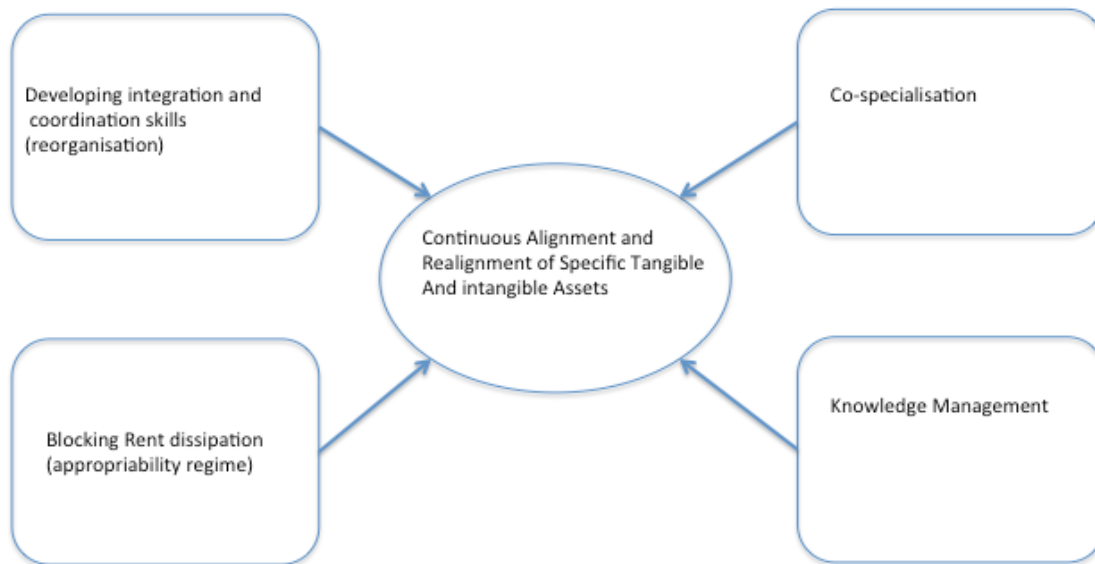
Developing integration and coordination skills (reorganisation)

Co-specialisation

Continuous Alignment and Realignment of Specific Tangible And intangible Assets

Blocking Rent dissipation (appropriability regime)

Knowledge Management